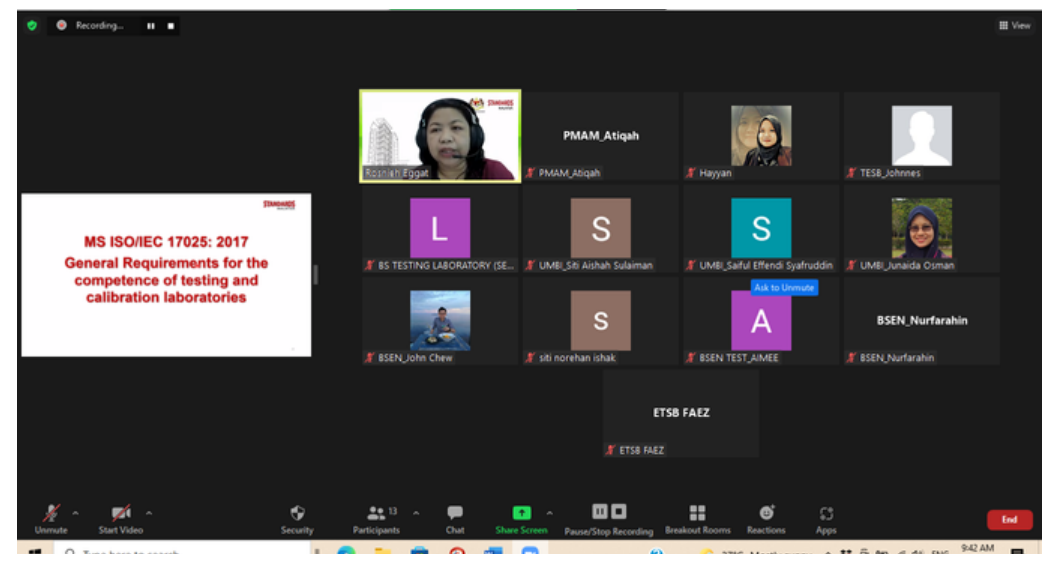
Recording...

View

STANDARDS

MS ISO/IEC 17025: 2017
General Requirements for the competence of testing and calibration laboratories

Rosnieh Eggat

PMAM_Atiqah
PMAM_Atiqah

Hayyan

TESB_Johnnes

L
BS TESTING LABORATORY (SE...

S
UMBI_Siti Aishah Sulaiman

S
UMBI_Saiful Effendi Syafruddin

UMBI_Junaida Osman

BSEN_John Chew

S
siti norehan ishak

Ask to Unmute
A
BSEN TEST_AIMEE

BSEN_Nurfarahin
BSEN_Nurfarahin

ETSB FAEZ
ETSB FAEZ

Unmute
Start Video
Security
13
Participants
Chat
Share Screen
Pause/Stop Recording
Breakout Rooms
Reactions
Apps
End

Type here to search
9:42 AM